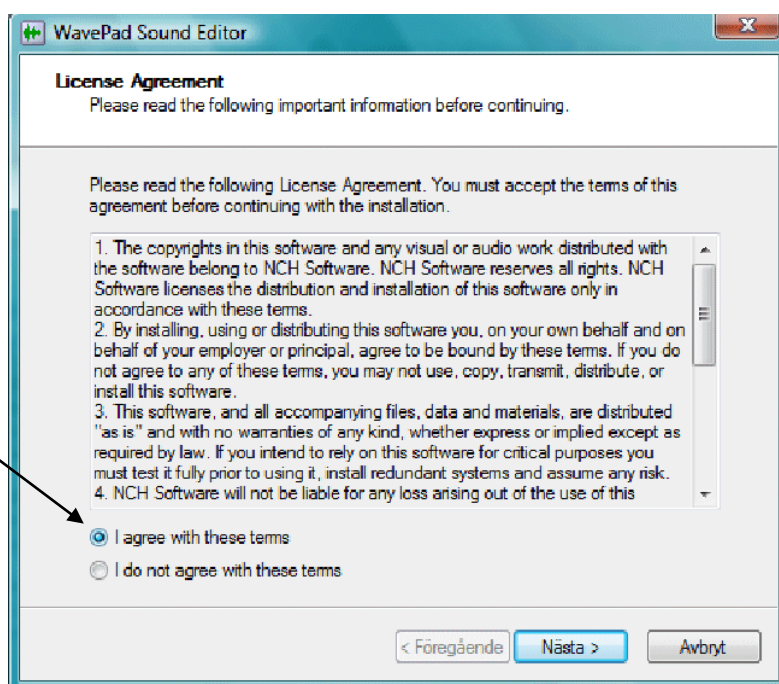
WavePad Sound Editor

License Agreement
Please read the following important information before continuing.

Please read the following License Agreement. You must accept the terms of this agreement before continuing with the installation.

1. The copyrights in this software and any visual or audio work distributed with the software belong to NCH Software. NCH Software reserves all rights. NCH Software licenses the distribution and installation of this software only in accordance with these terms.
2. By installing, using or distributing this software you, on your own behalf and on behalf of your employer or principal, agree to be bound by these terms. If you do not agree to any of these terms, you may not use, copy, transmit, distribute, or install this software.
3. This software, and all accompanying files, data and materials, are distributed "as is" and with no warranties of any kind, whether express or implied except as required by law. If you intend to rely on this software for critical purposes you must test it fully prior to using it, install redundant systems and assume any risk.
4. NCH Software will not be liable for any loss arising out of the use of this

I agree with these terms
I do not agree with these terms

< Föregående
Nästa >
Avbryt